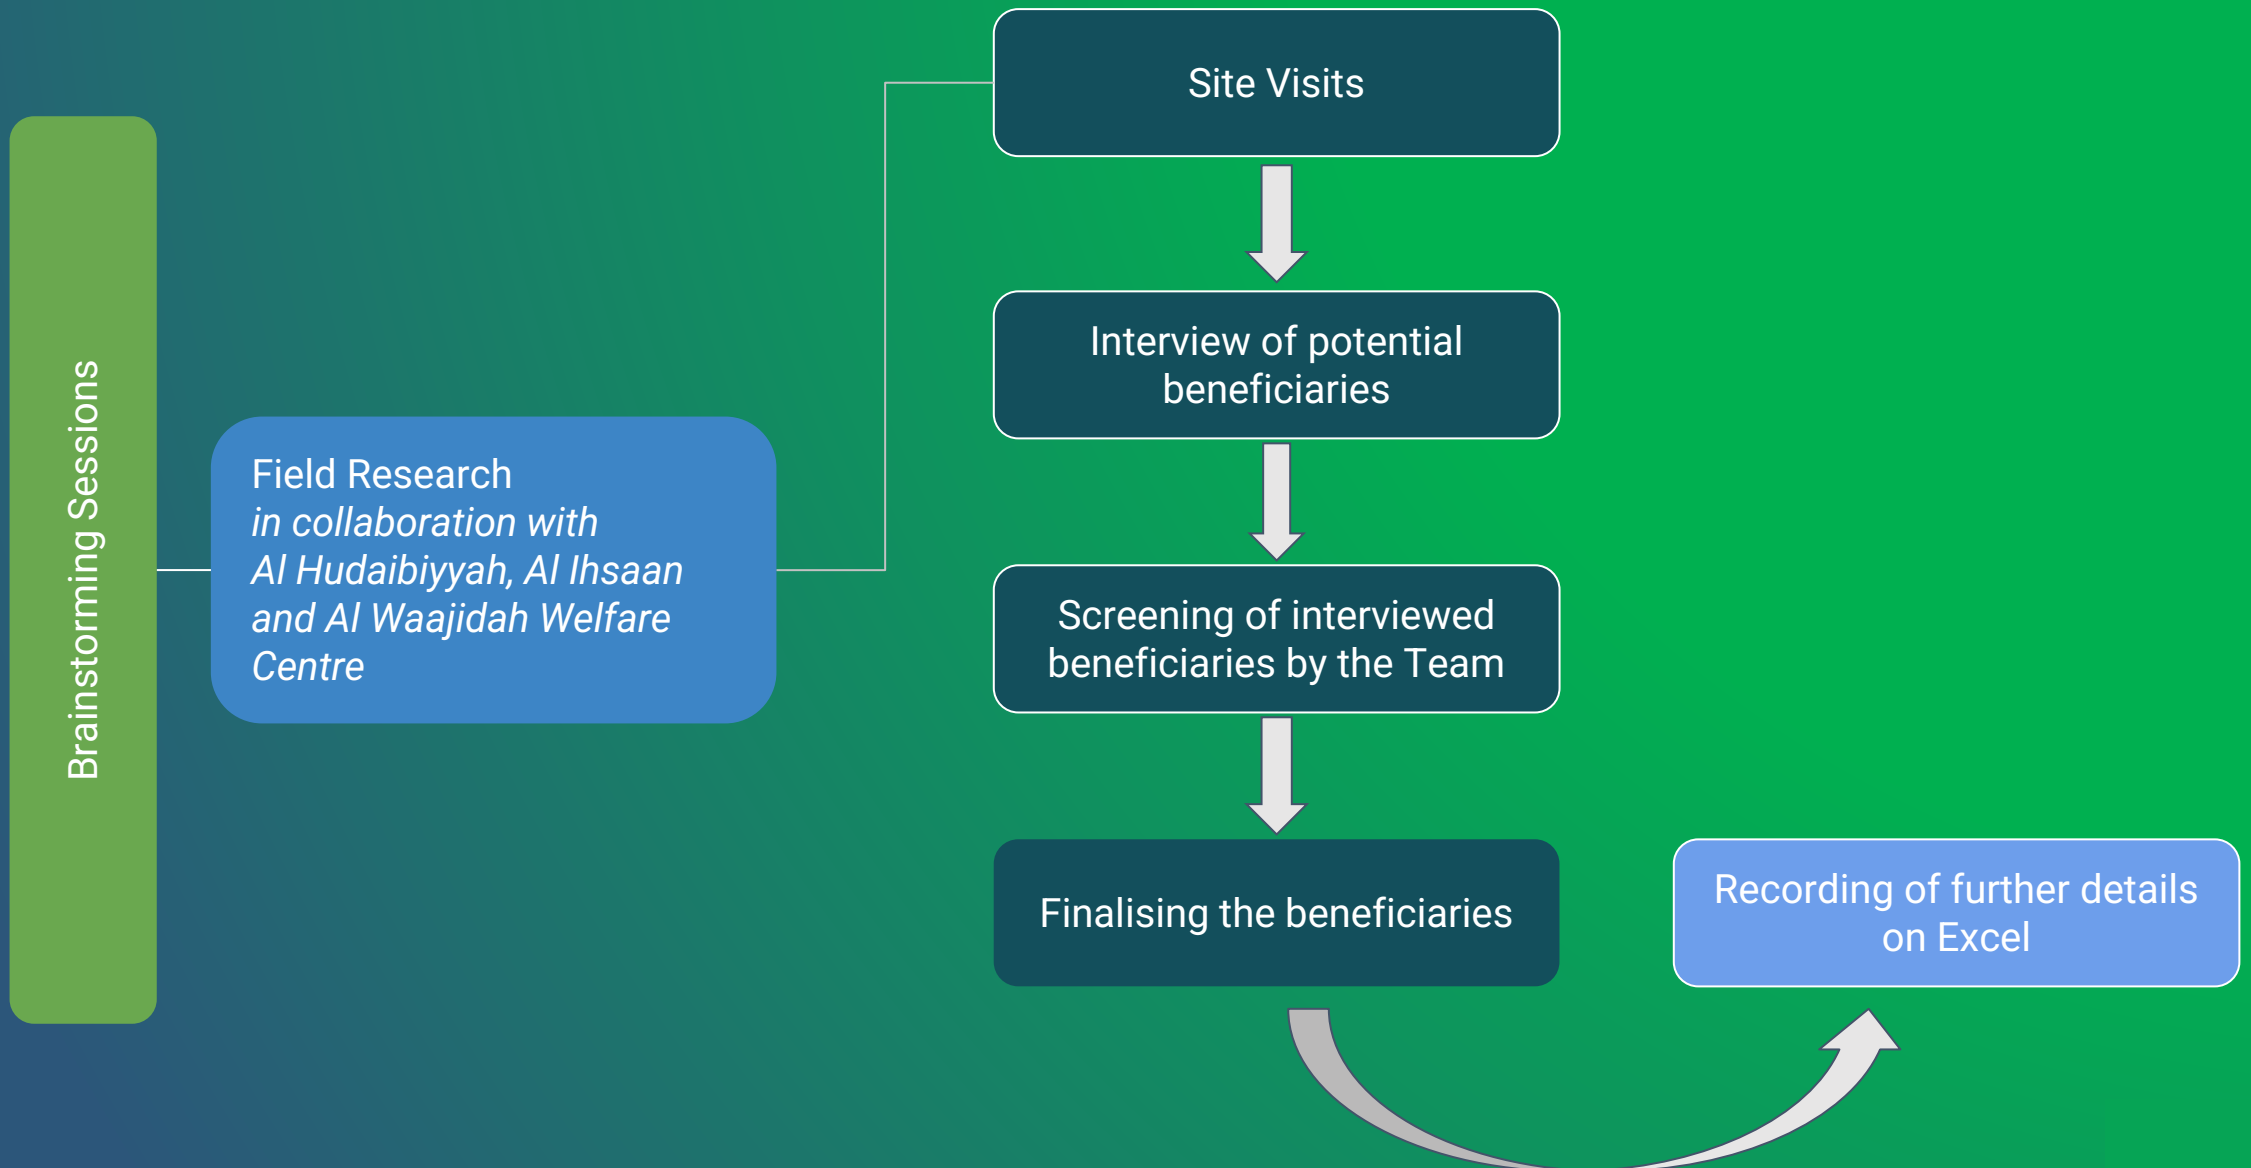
Brainstorming Sessions

Field Research
*in collaboration with Al Hudaibiyyah, Al Ihsaan and Al Waajidah Welfare Centre*

Site Visits

Interview of potential beneficiaries

Screening of interviewed beneficiaries by the Team

Finalising the beneficiaries

Recording of further details on Excel